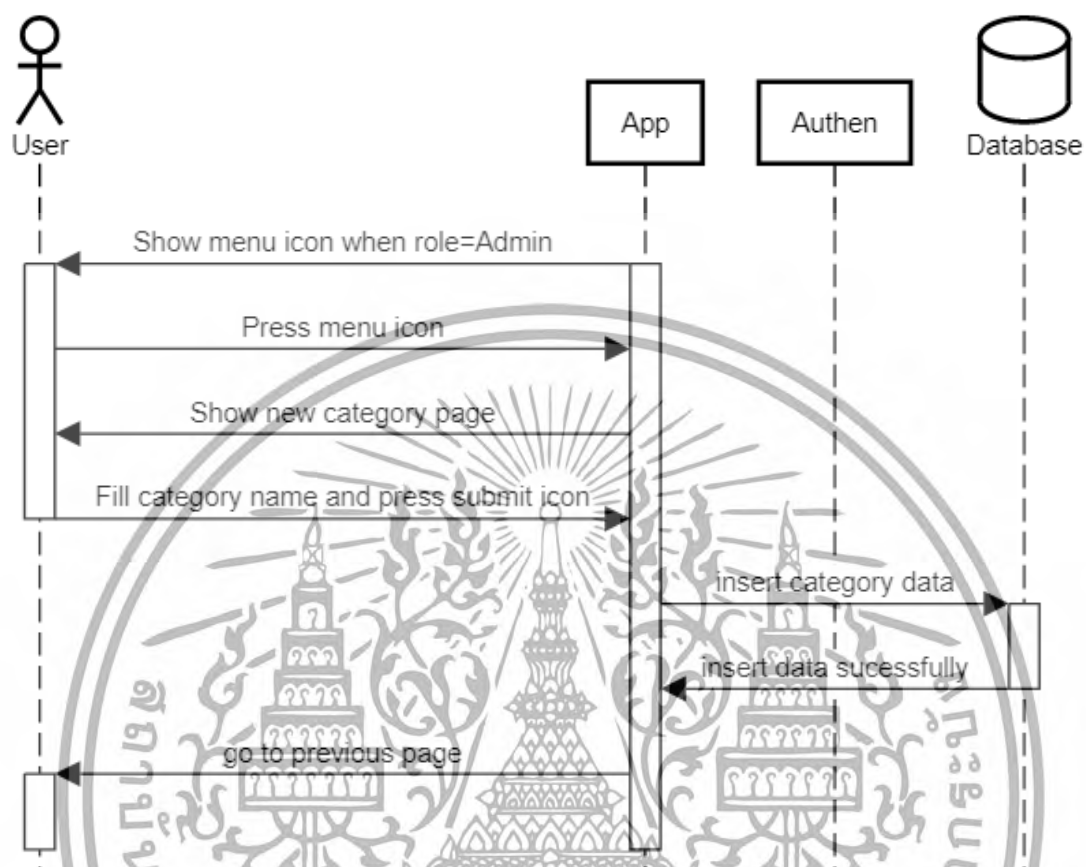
User

App

Authen

Database

Show menu icon when role=Admin

Press menu icon

Show new category page

Fill category name and press submit icon

insert category data

insert data sucessfully

go to previous page